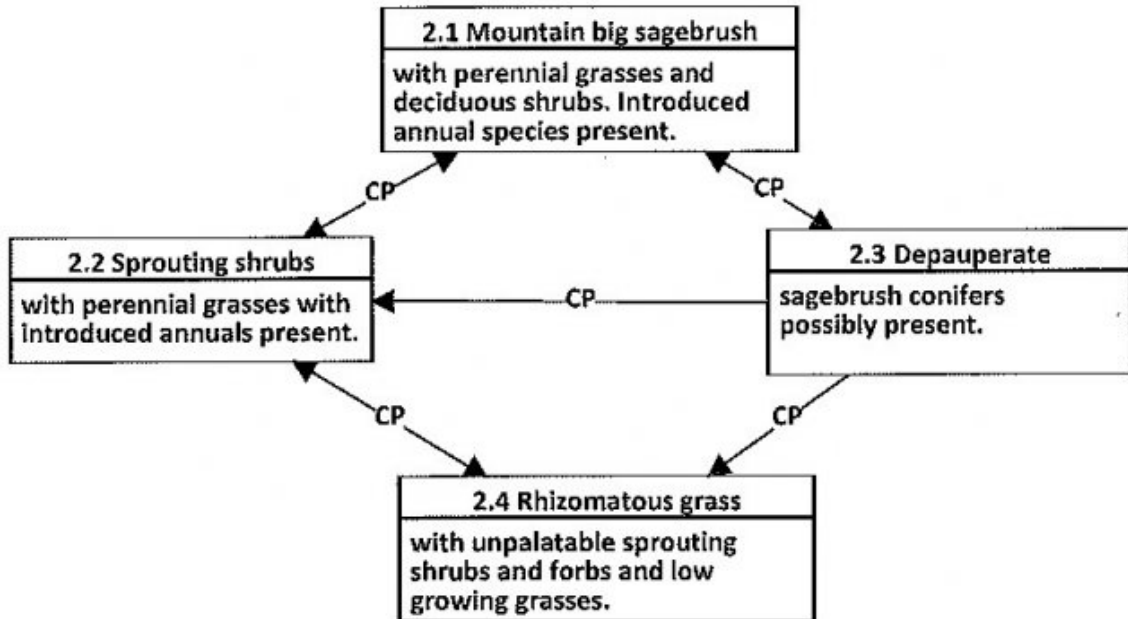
2.1 Mountain big sagebrush

with perennial grasses and deciduous shrubs. Introduced annual species present.

CP

CP

2.2 Sprouting shrubs

with perennial grasses with introduced annuals present.

CP

2.3 Depauperate

sagebrush conifers possibly present.

CP

CP

2.4 Rhizomatous grass

with unpalatable sprouting shrubs and forbs and low growing grasses.